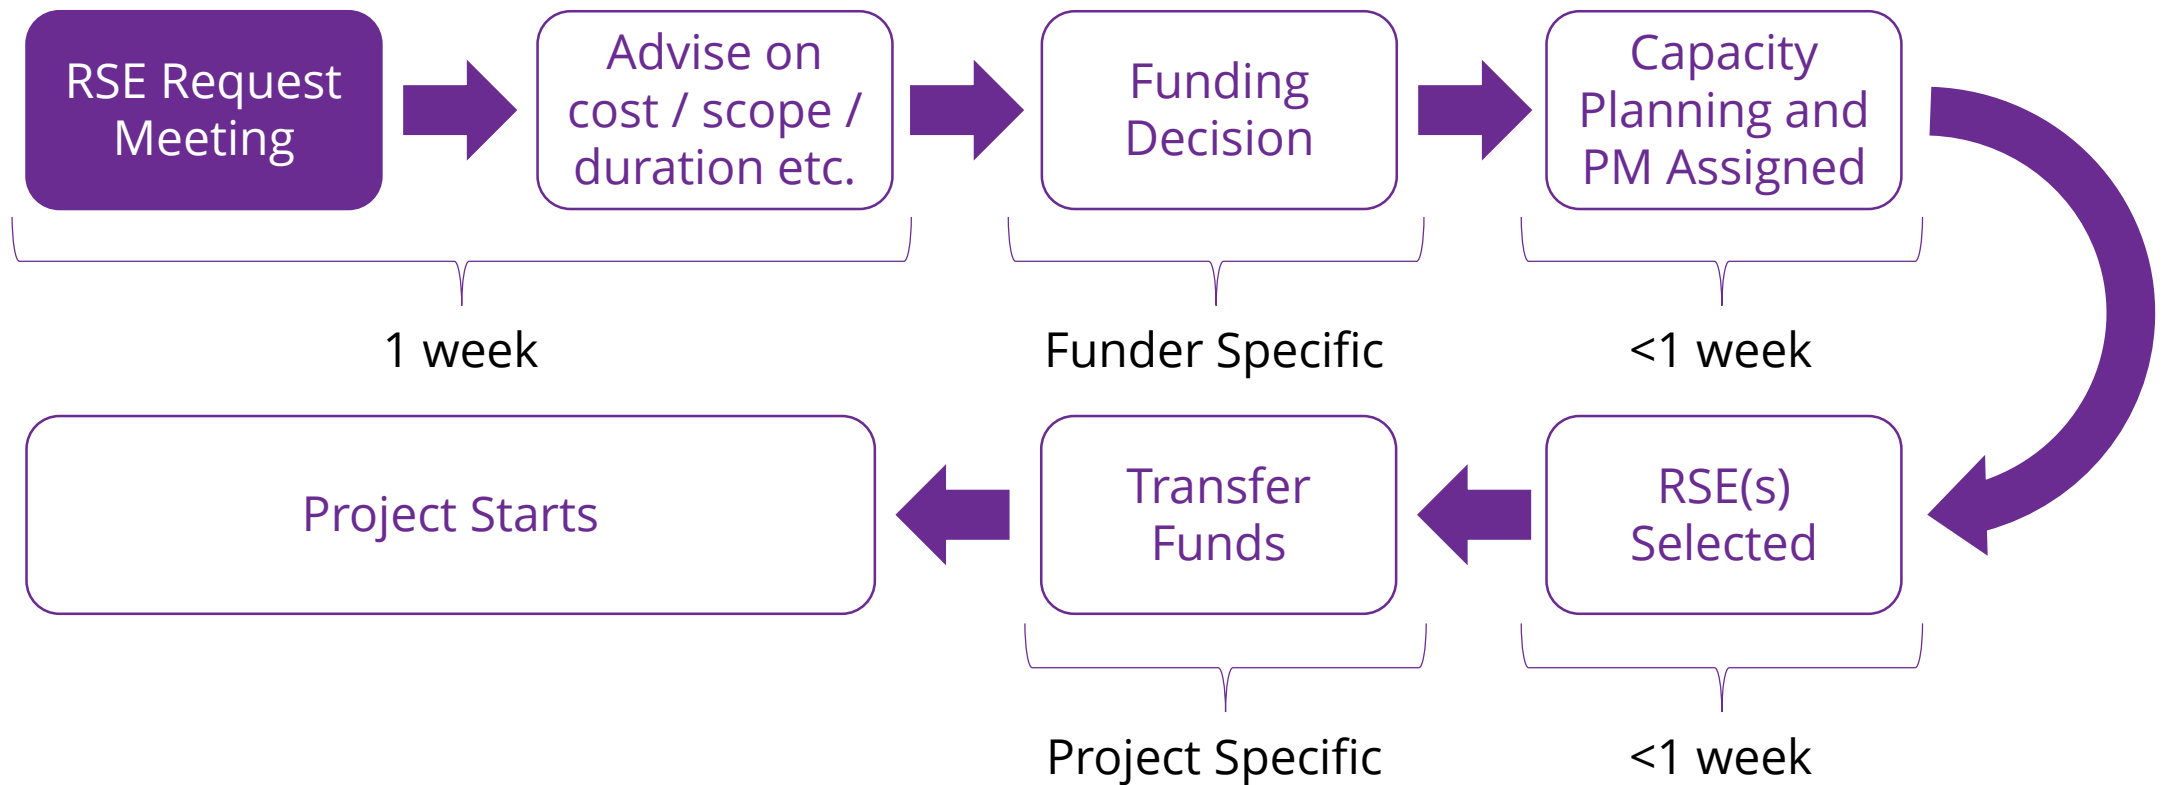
RSE Request Meeting

Advise on cost / scope / duration etc.

Funding Decision

Capacity Planning and PM Assigned

1 week

Funder Specific

<1 week

RSE(s) Selected

Transfer Funds

Project Starts

Project Specific

<1 week